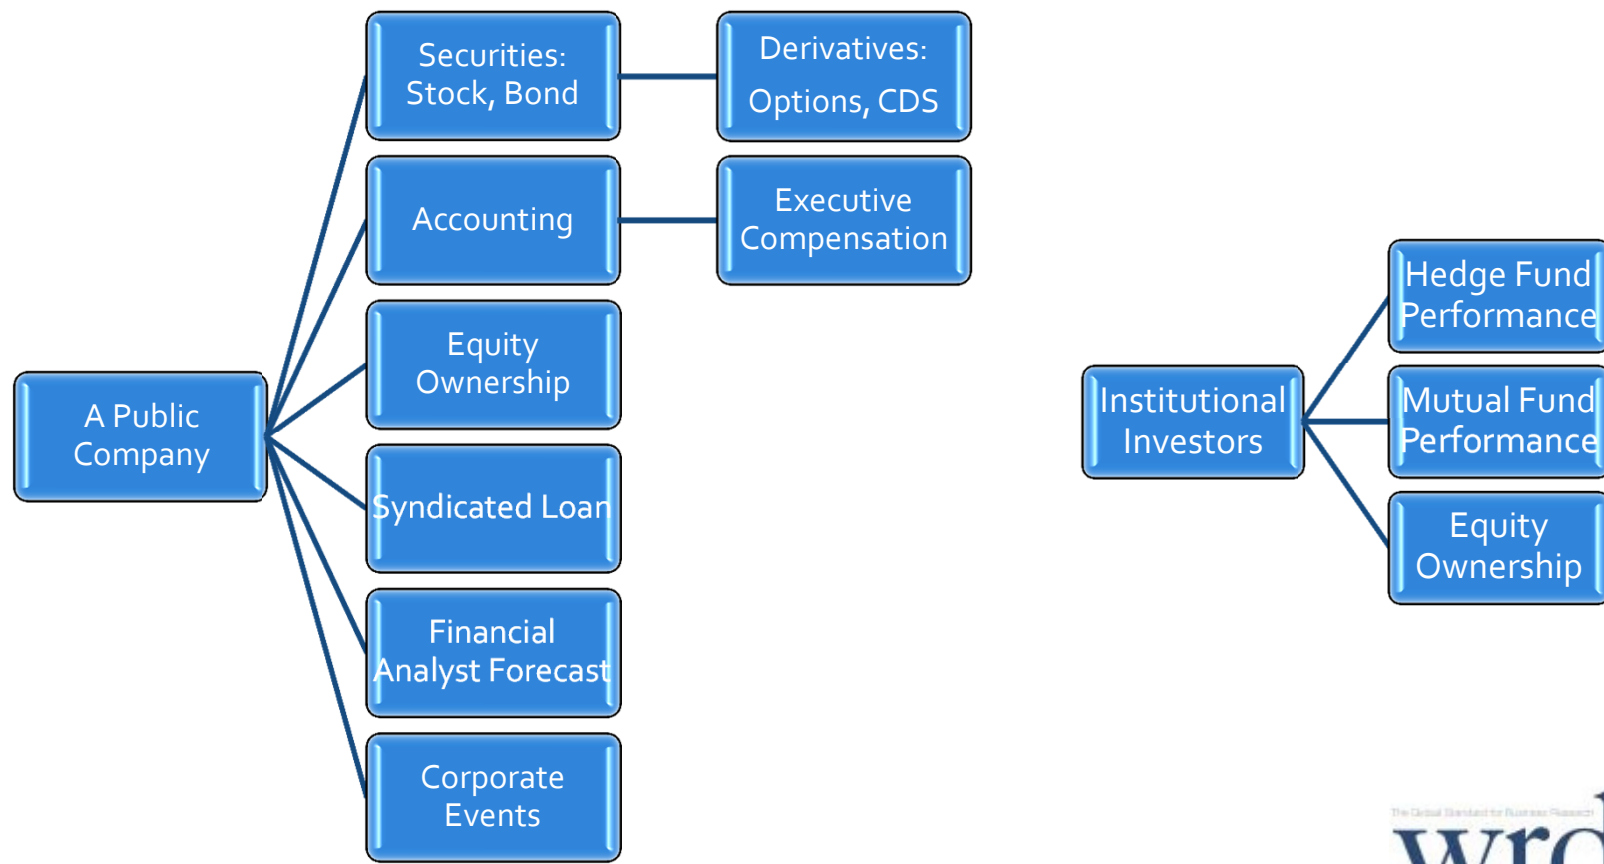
A Public Company

Securities: Stock, Bond

Derivatives: Options, CDS

Accounting

Executive Compensation

Equity Ownership

Syndicated Loan

Financial Analyst Forecast

Corporate Events

Institutional Investors

Hedge Fund Performance

Mutual Fund Performance

Equity Ownership

The Global Standard for Business Research

wrd